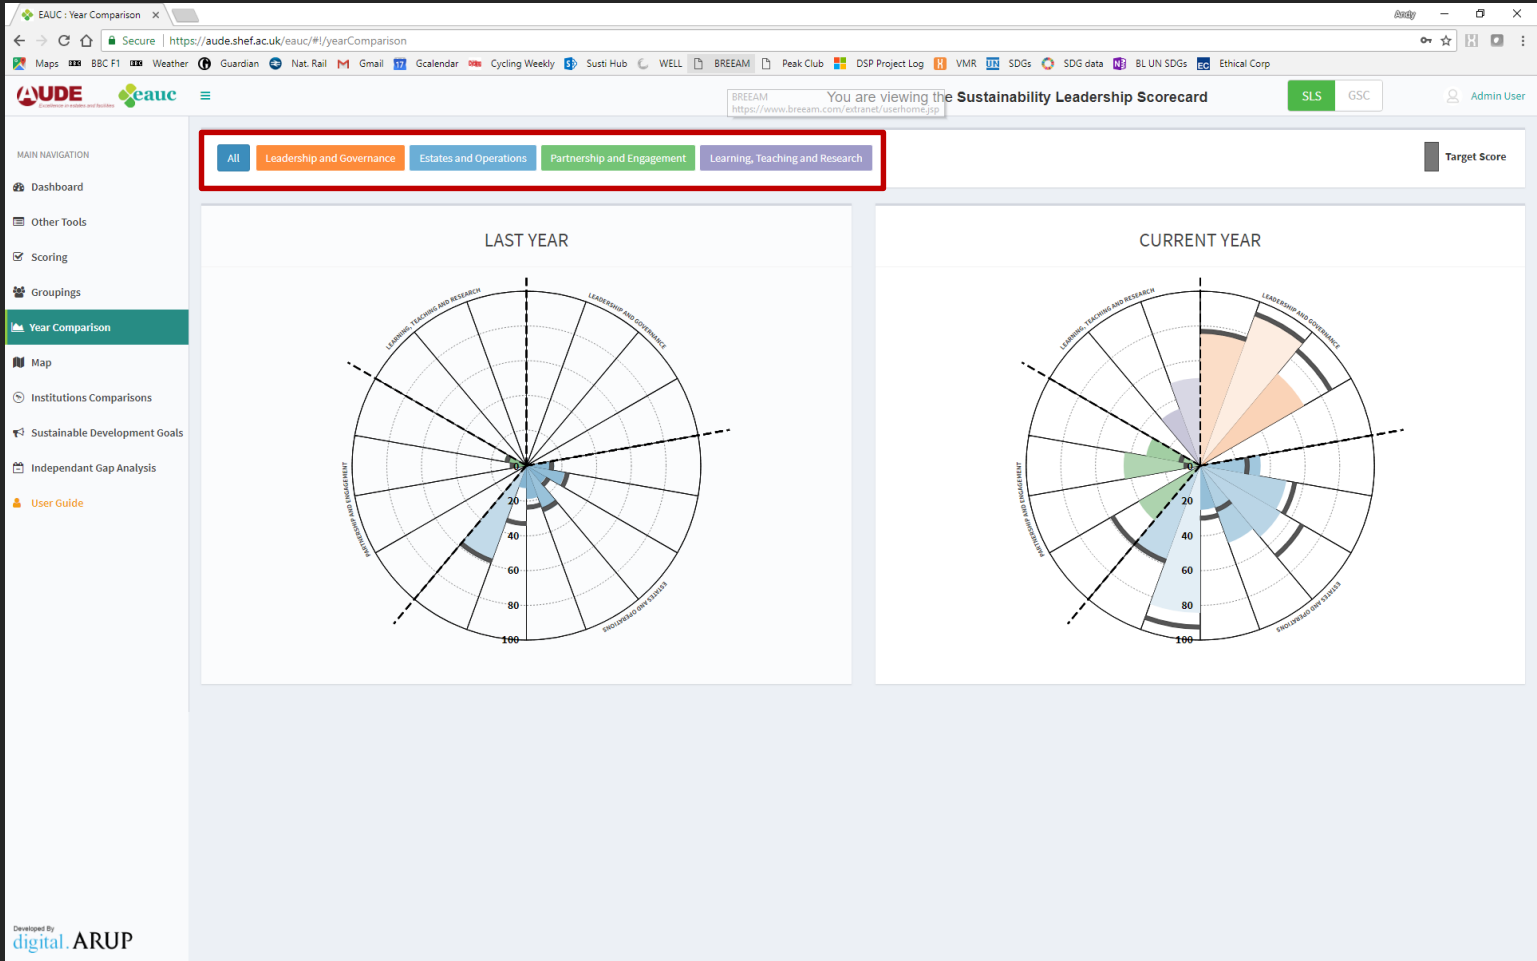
EAUC : Year Comparison ×

Andy

Secure | https://aude.shef.ac.uk/eauc/#!/yearComparison

Maps BBC F1 Weather Guardian Nat. Rail Gmail Gcalendar Cycling Weekly Susti Hub WELL BREEAM Peak Club DSP Project Log VMR SDGs SDG data BL UN SDGs Ethical Corp

AUDE eauc

BREEAM
https://www.breeam.com/extranet/userhome.jsp

You are viewing the Sustainability Leadership Scorecard

SLS GSC

Admin User

MAIN NAVIGATION

Dashboard

Other Tools

Scoring

Groupings

Year Comparison

Map

Institutions Comparisons

Sustainable Development Goals

Independant Gap Analysis

User Guide

All Leadership and Governance Estates and Operations Partnership and Engagement Learning, Teaching and Research

Target Score

LAST YEAR

LEARNING, TEACHING AND RESEARCH
LEADERSHIP AND GOVERNANCE
PARTNERSHIP AND ENGAGEMENT
ESTATES AND OPERATIONS
0
20
40
60
80
100

CURRENT YEAR

LEARNING, TEACHING AND RESEARCH
LEADERSHIP AND GOVERNANCE
PARTNERSHIP AND ENGAGEMENT
ESTATES AND OPERATIONS
0
20
40
60
80
100

Developed By
digital ARUP